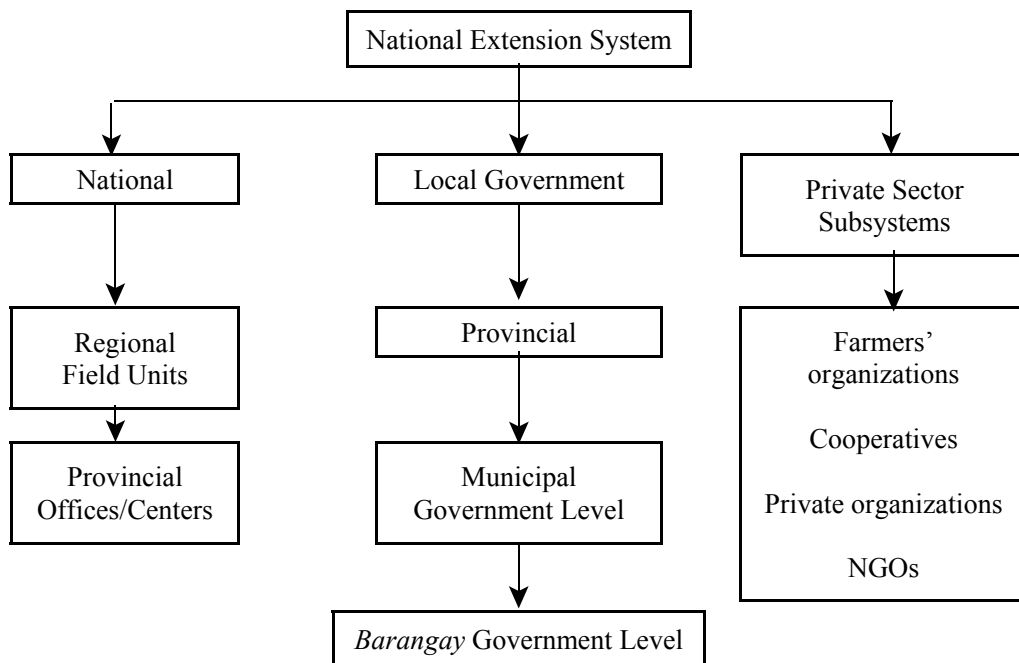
National Extension System

National

Regional Field Units

Provincial Offices/Centers

Local Government

Provincial

Municipal Government Level

Barangay Government Level

Private Sector Subsystems

Farmers' organizations

Cooperatives

Private organizations

NGOs